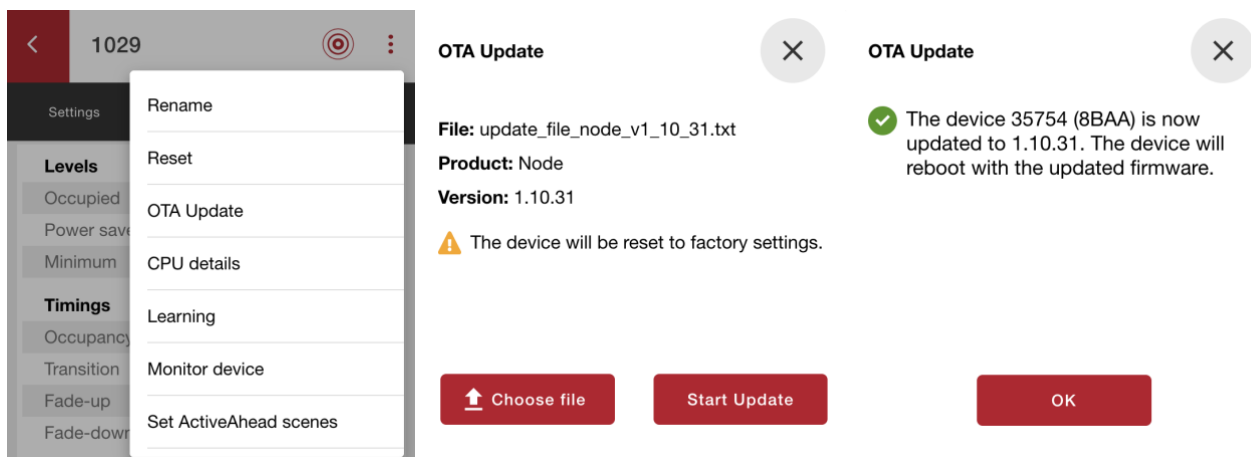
1029

Settings

Levels
Occupied
Power save
Minimum

Timings
Occupancy
Transition
Fade-up
Fade-down

Rename
Reset
OTA Update
CPU details
Learning
Monitor device
Set ActiveAhead scenes

OTA Update

**File:** update_file_node_v1_10_31.txt

**Product:** Node

**Version:** 1.10.31

The device will be reset to factory settings.

Choose file

Start Update

OTA Update

The device 35754 (8BAA) is now updated to 1.10.31. The device will reboot with the updated firmware.

OK